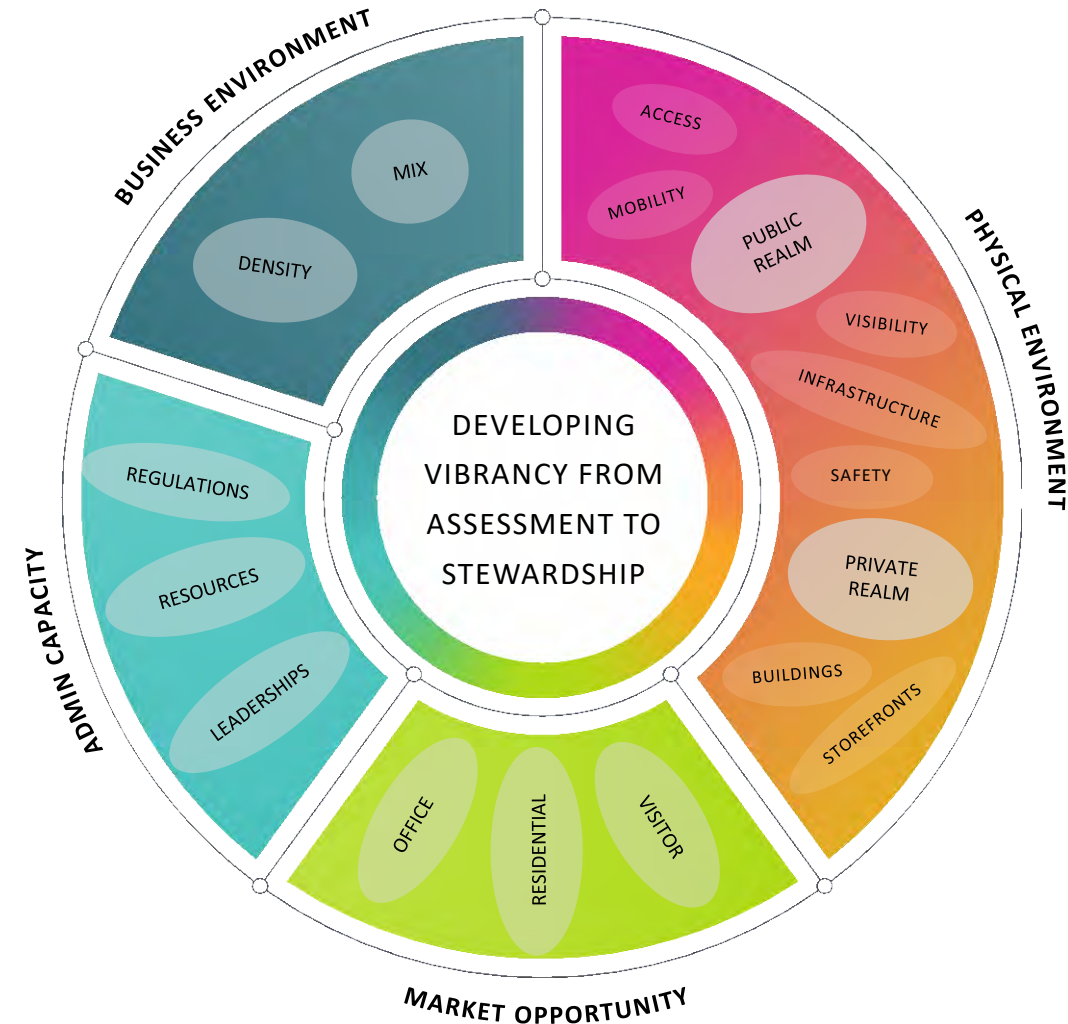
DEVELOPING VIBRANCY FROM ASSESSMENT TO STEWARDSHIP

BUSINESS ENVIRONMENT

MIX

DENSITY

PHYSICAL ENVIRONMENT

ACCESS

MOBILITY

PUBLIC REALM

VISIBILITY

INFRASTRUCTURE

SAFETY

PRIVATE REALM

BUILDINGS

STOREFRONTS

MARKET OPPORTUNITY

OFFICE

RESIDENTIAL

VISITOR

ADMIN CAPACITY

REGULATIONS

RESOURCES

LEADERSHIPS